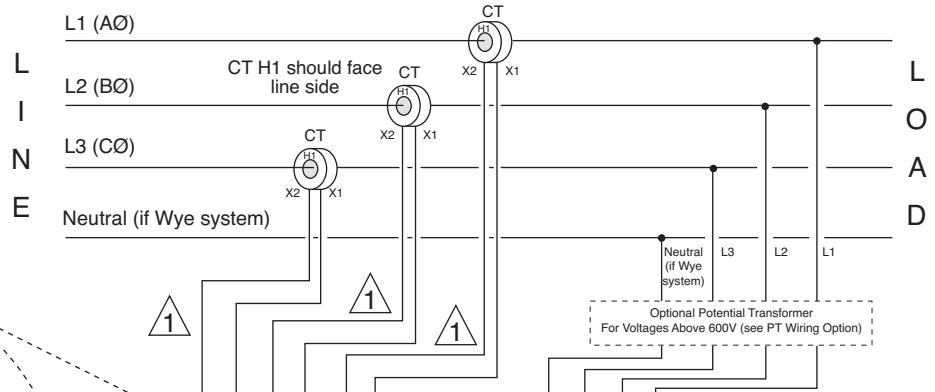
L1 (AØ)

L2 (BØ)

L3 (CØ)

Neutral (if Wye system)

L
I
N
E

L
O
A
D

CT H1 should face line side

CT
H1
X2 X1

CT
H1
X2 X1

CT
H1
X2 X1

1

1

1

Neutral (if Wye system)

L3

L2

L1

Optional Potential Transformer For Voltages Above 600V (see PT Wiring Option)